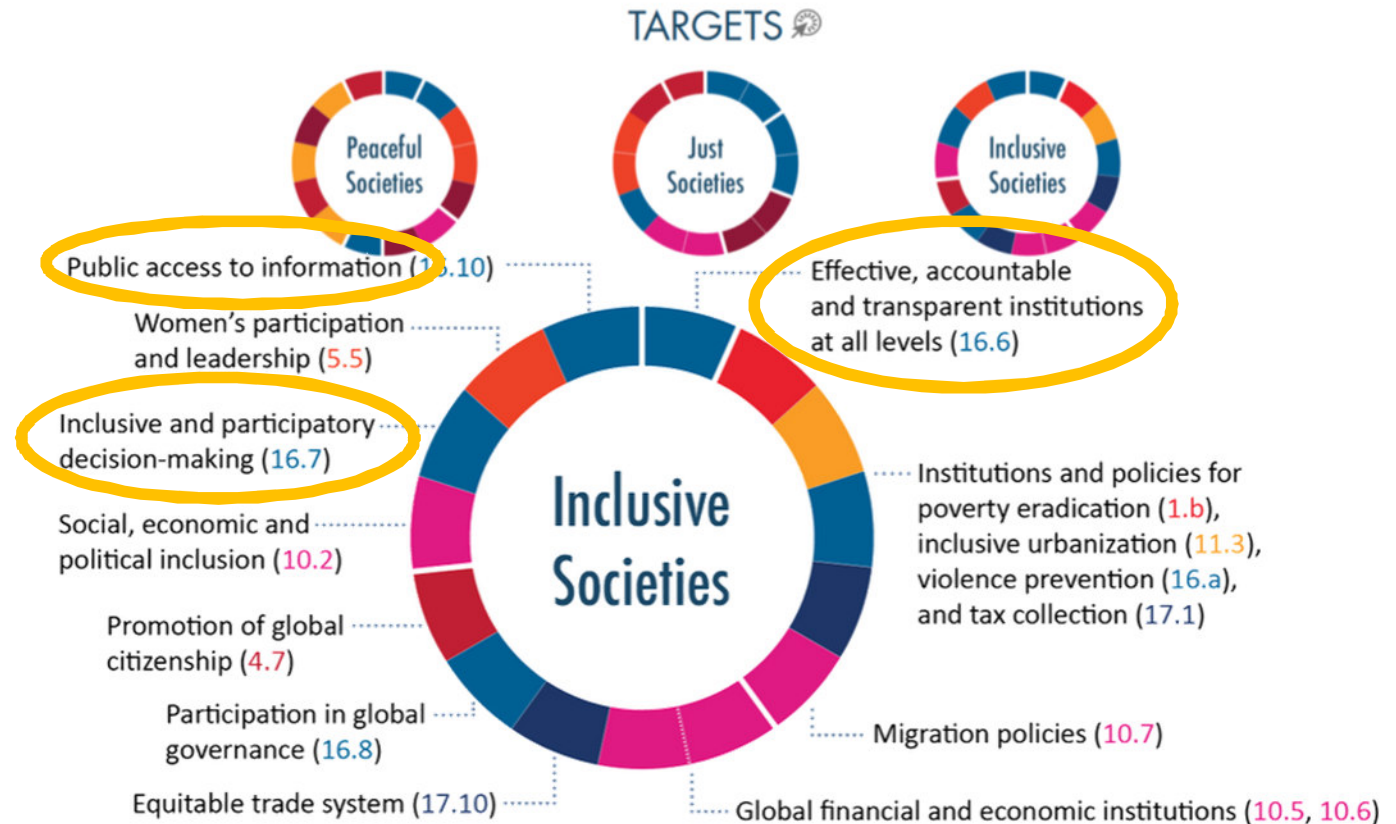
TARGETS

Peaceful Societies

Just Societies

Inclusive Societies

Public access to information (1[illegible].10)

Women's participation and leadership (5.5)

Inclusive and participatory decision-making (16.7)

Social, economic and political inclusion (10.2)

Promotion of global citizenship (4.7)

Participation in global governance (16.8)

Equitable trade system (17.10)

Effective, accountable and transparent institutions at all levels (16.6)

Inclusive Societies

Institutions and policies for poverty eradication (1.b), inclusive urbanization (11.3), violence prevention (16.a), and tax collection (17.1)

Migration policies (10.7)

Global financial and economic institutions (10.5, 10.6)